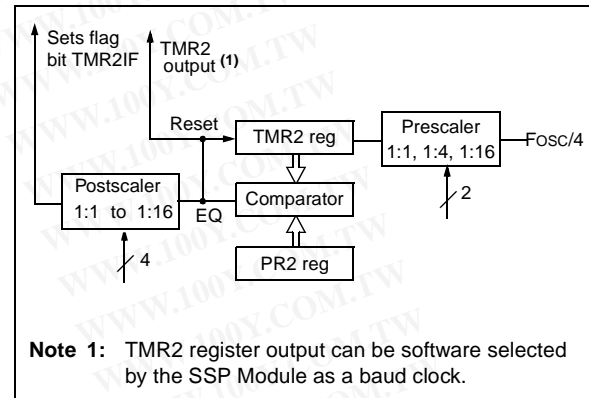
Sets flag bit TMR2IF

TMR2 output (1)

Reset

TMR2 reg

Prescaler 1:1, 1:4, 1:16

FOSC/4

Postscaler 1:1 to 1:16

EQ

Comparator

2

4

PR2 reg

WWW.100Y.COM.TW

Note 1: TMR2 register output can be software selected by the SSP Module as a baud clock.